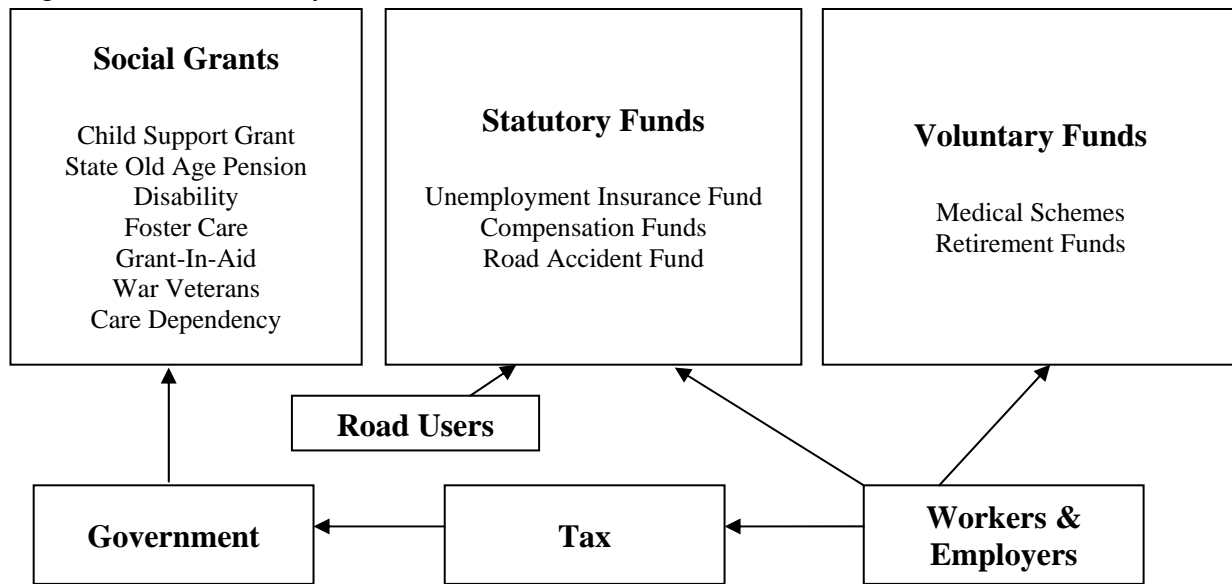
Social Grants

Child Support Grant
State Old Age Pension
Disability
Foster Care
Grant-In-Aid
War Veterans
Care Dependency

Statutory Funds

Unemployment Insurance Fund
Compensation Funds
Road Accident Fund

Voluntary Funds

Medical Schemes
Retirement Funds

Road Users

Government

Tax

Workers & Employers